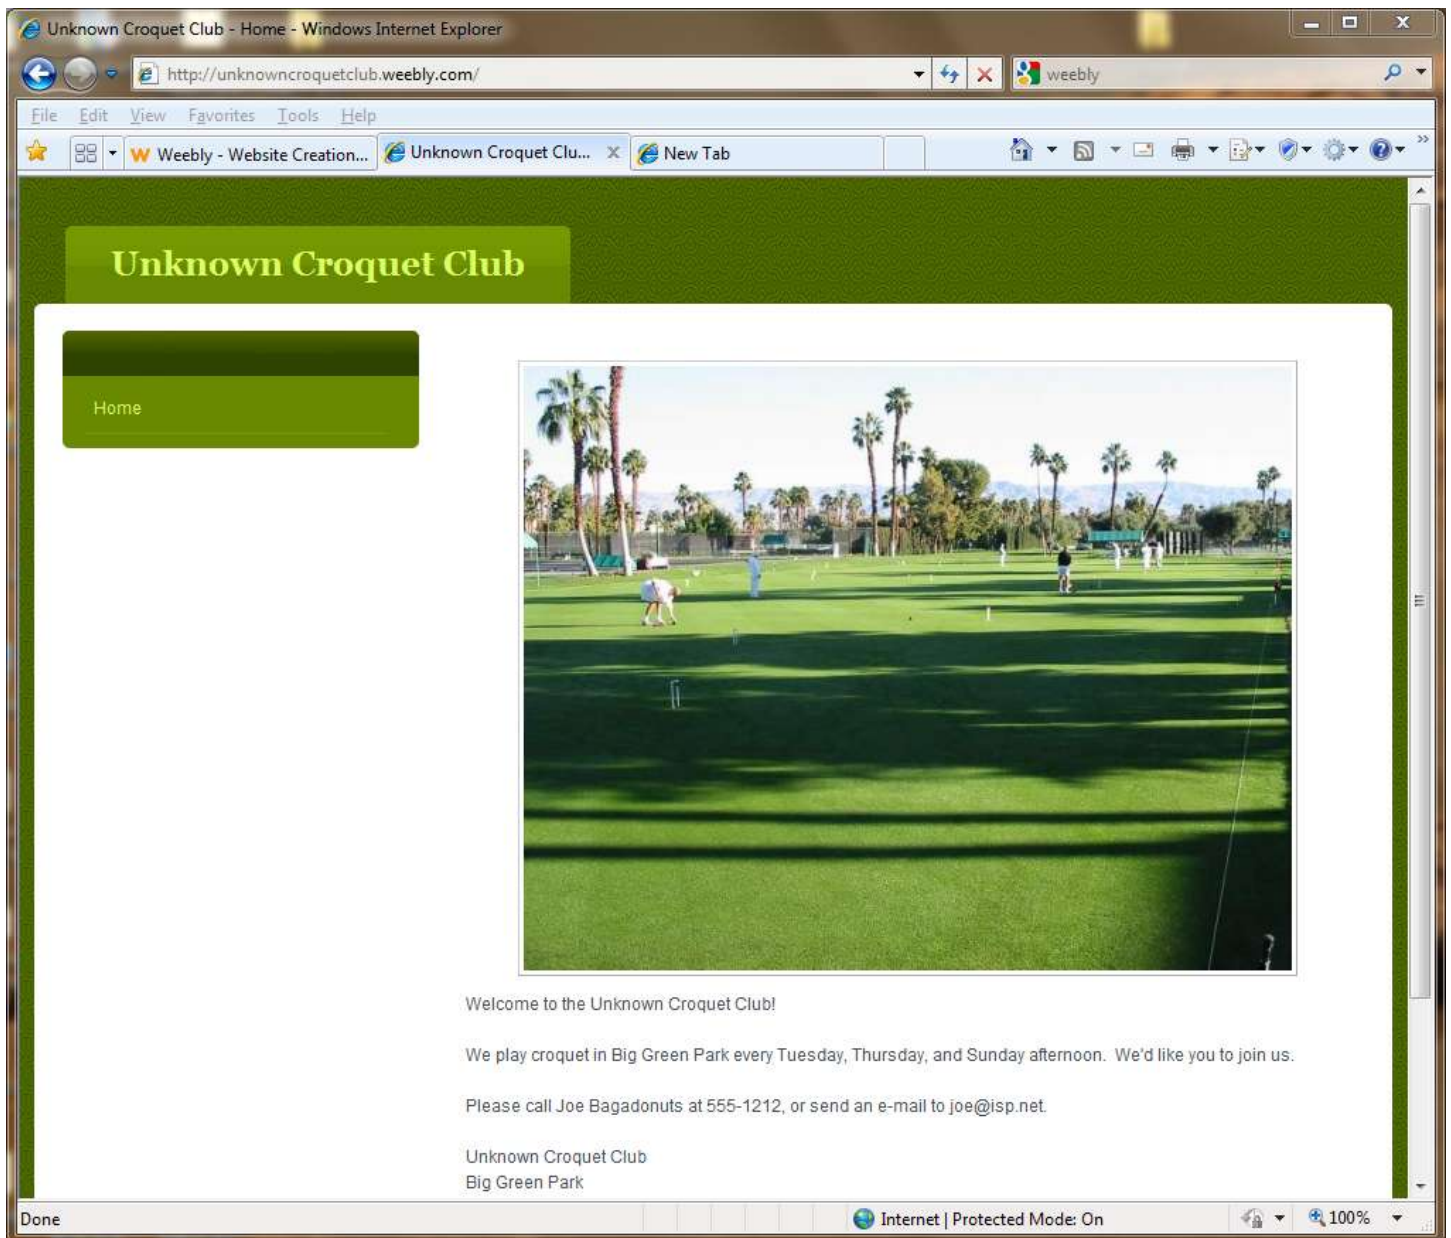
Unknown Croquet Club - Home - Windows Internet Explorer

http://unknowncroquetclub.weebly.com/

weebly

File Edit View Favorites Tools Help

Weebly - Website Creation...

Unknown Croquet Clu...

New Tab

Unknown Croquet Club

Home

Welcome to the Unknown Croquet Club!

We play croquet in Big Green Park every Tuesday, Thursday, and Sunday afternoon. We'd like you to join us.

Please call Joe Bagadonuts at 555-1212, or send an e-mail to joe@isp.net.

Unknown Croquet Club
Big Green Park

Done

Internet | Protected Mode: On

100%